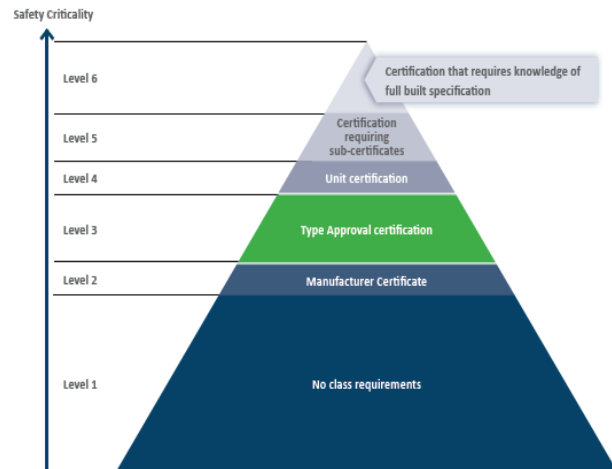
Safety Criticality

Level 6

Certification that requires knowledge of full built specification

Level 5

Certification requiring sub-certificates

Level 4

Unit certification

Level 3

Type Approval certification

Level 2

Manufacturer Certificate

Level 1

No class requirements